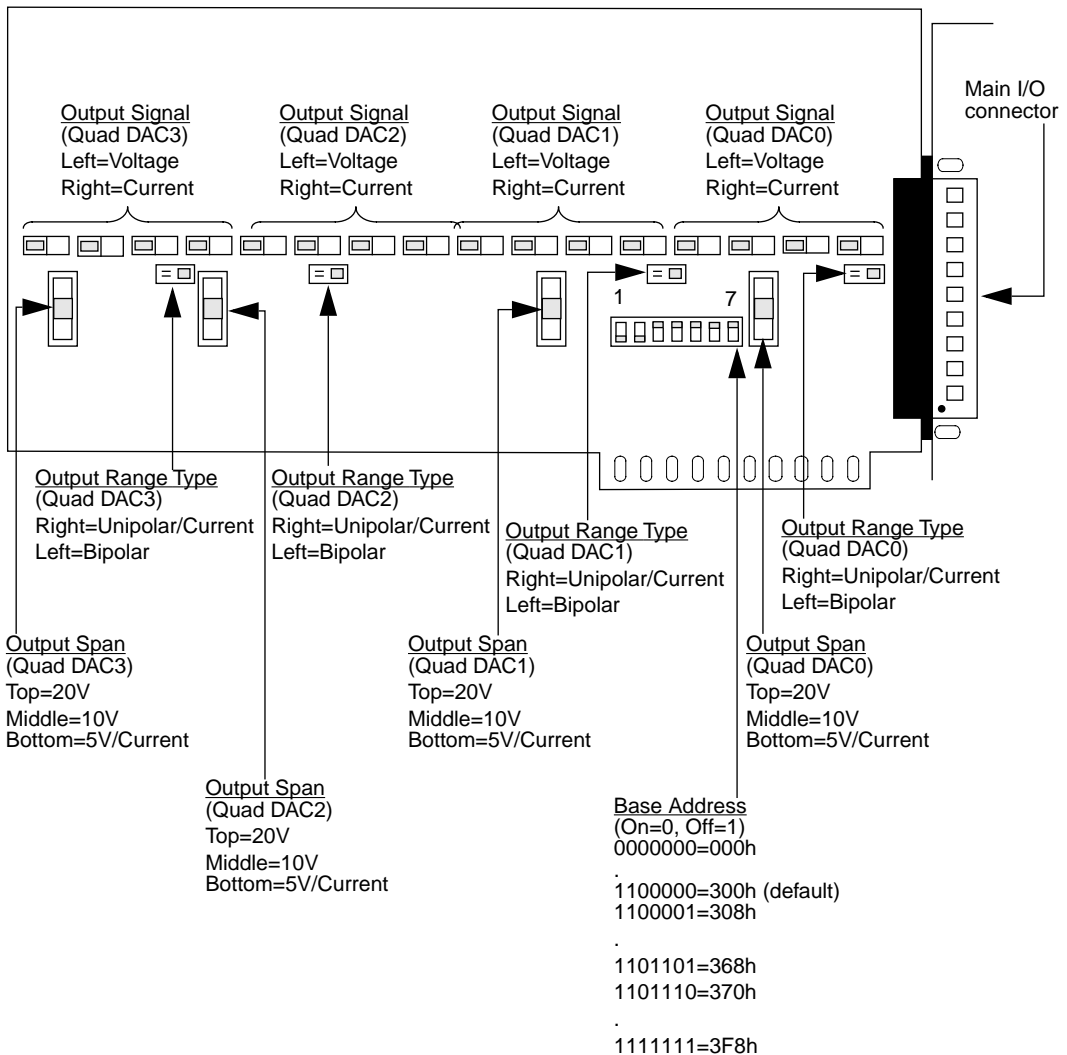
Output Signal
(Quad DAC3)
Left=Voltage
Right=Current

Output Signal
(Quad DAC2)
Left=Voltage
Right=Current

Output Signal
(Quad DAC1)
Left=Voltage
Right=Current

Output Signal
(Quad DAC0)
Left=Voltage
Right=Current

Main I/O connector

1 7

Output Range Type
(Quad DAC3)
Right=Unipolar/Current
Left=Bipolar

Output Range Type
(Quad DAC2)
Right=Unipolar/Current
Left=Bipolar

Output Range Type
(Quad DAC1)
Right=Unipolar/Current
Left=Bipolar

Output Range Type
(Quad DAC0)
Right=Unipolar/Current
Left=Bipolar

Output Span
(Quad DAC3)
Top=20V
Middle=10V
Bottom=5V/Current

Output Span
(Quad DAC1)
Top=20V
Middle=10V
Bottom=5V/Current

Output Span
(Quad DAC0)
Top=20V
Middle=10V
Bottom=5V/Current

Output Span
(Quad DAC2)
Top=20V
Middle=10V
Bottom=5V/Current

Base Address
(On=0, Off=1)
0000000=000h
.
1100000=300h (default)
1100001=308h
.
1101101=368h
1101110=370h
.
1111111=3F8h